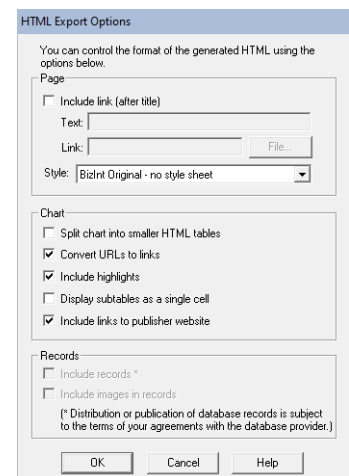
HTML Export Options

You can control the format of the generated HTML using the options below.

Page

☐ Include link (after title)

Text:

Link:

File...

Style: BizInt Original - no style sheet

Chart

☐ Split chart into smaller HTML tables

☑ Convert URLs to links

☑ Include highlights

☐ Display subtables as a single cell

☑ Include links to publisher website

Records

☐ Include records *

☐ Include images in records

(* Distribution or publication of database records is subject to the terms of your agreements with the database provider.)

OK

Cancel

Help